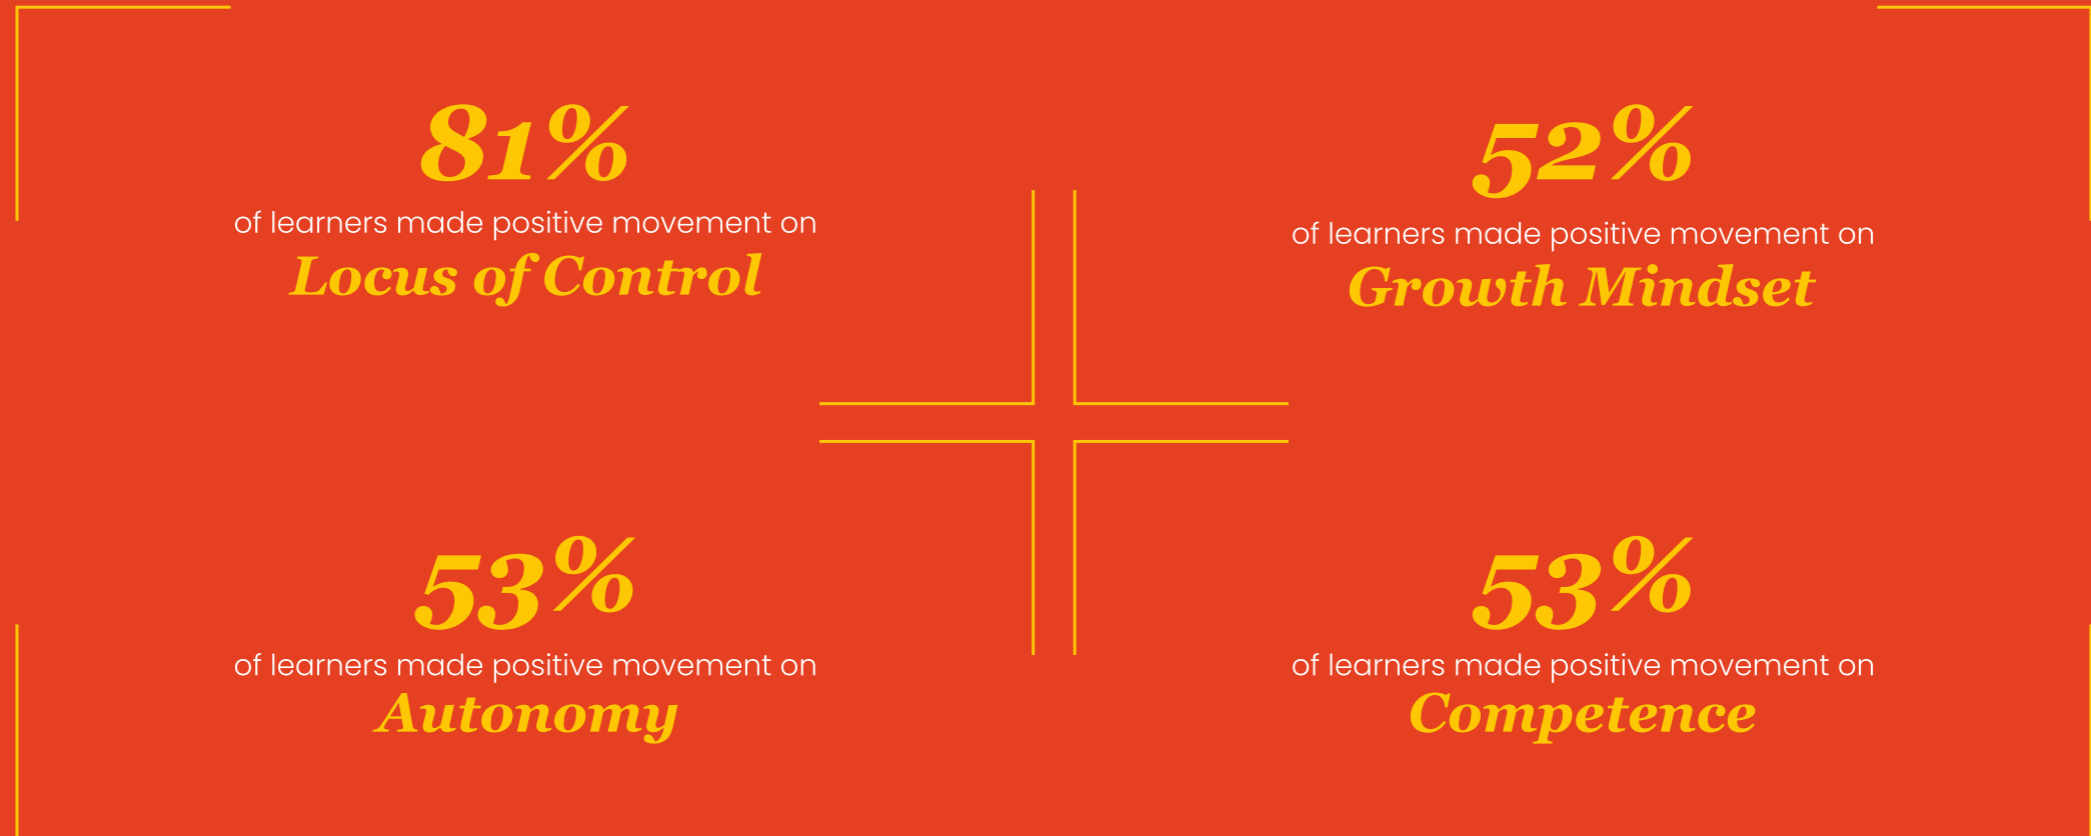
81%
of learners made positive movement on
Locus of Control

52%
of learners made positive movement on
Growth Mindset

53%
of learners made positive movement on
Autonomy

53%
of learners made positive movement on
Competence